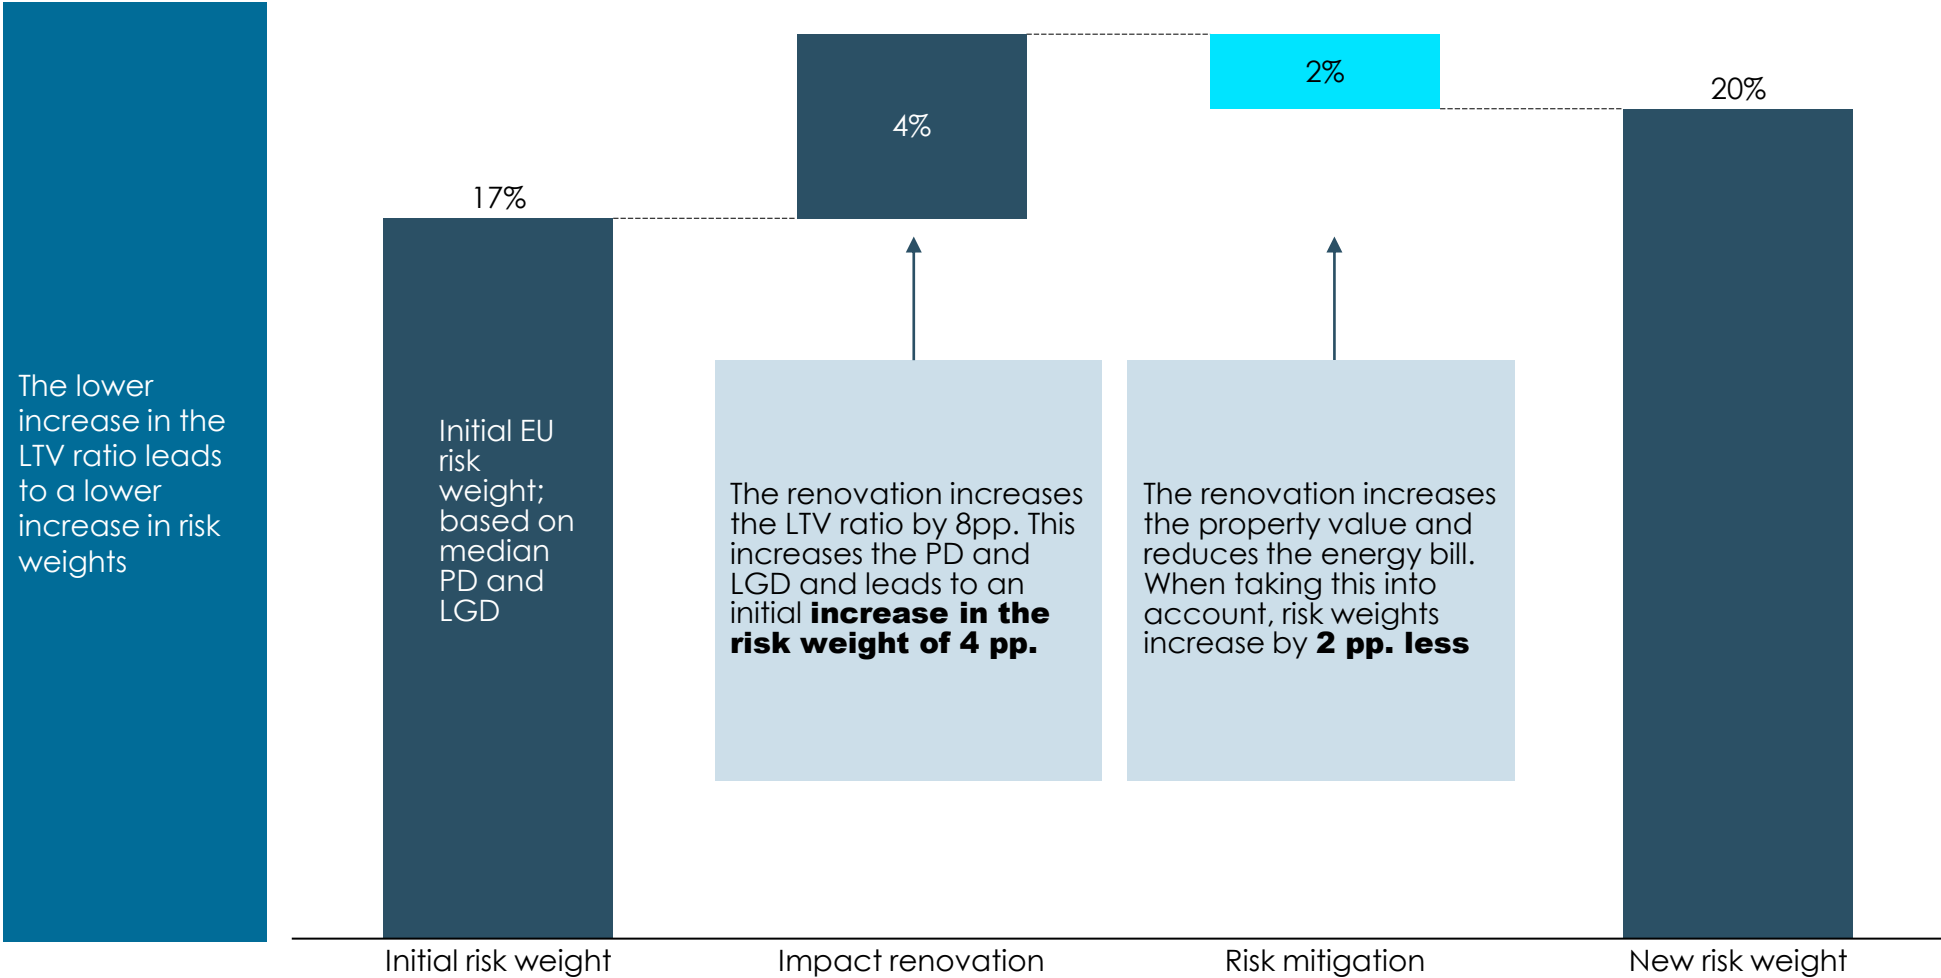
The lower increase in the LTV ratio leads to a lower increase in risk weights

17%

Initial EU risk weight; based on median PD and LGD

4%

The renovation increases the LTV ratio by 8pp. This increases the PD and LGD and leads to an initial **increase in the risk weight of 4 pp.**

2%

The renovation increases the property value and reduces the energy bill. When taking this into account, risk weights increase by **2 pp. less**

20%

Initial risk weight

Impact renovation

Risk mitigation

New risk weight